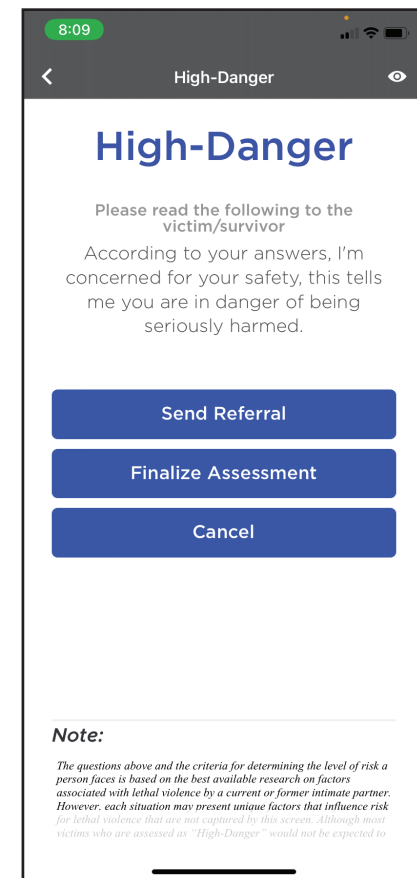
8:09

High-Danger

High-Danger

Please read the following to the victim/survivor

According to your answers, I'm concerned for your safety, this tells me you are in danger of being seriously harmed.

Send Referral

Finalize Assessment

Cancel

Note:

The questions above and the criteria for determining the level of risk a person faces is based on the best available research on factors associated with lethal violence by a current or former intimate partner. However, each situation may present unique factors that influence risk for lethal violence that are not captured by this screen. Although most victims who are assessed as "High-Danger" would not be expected to